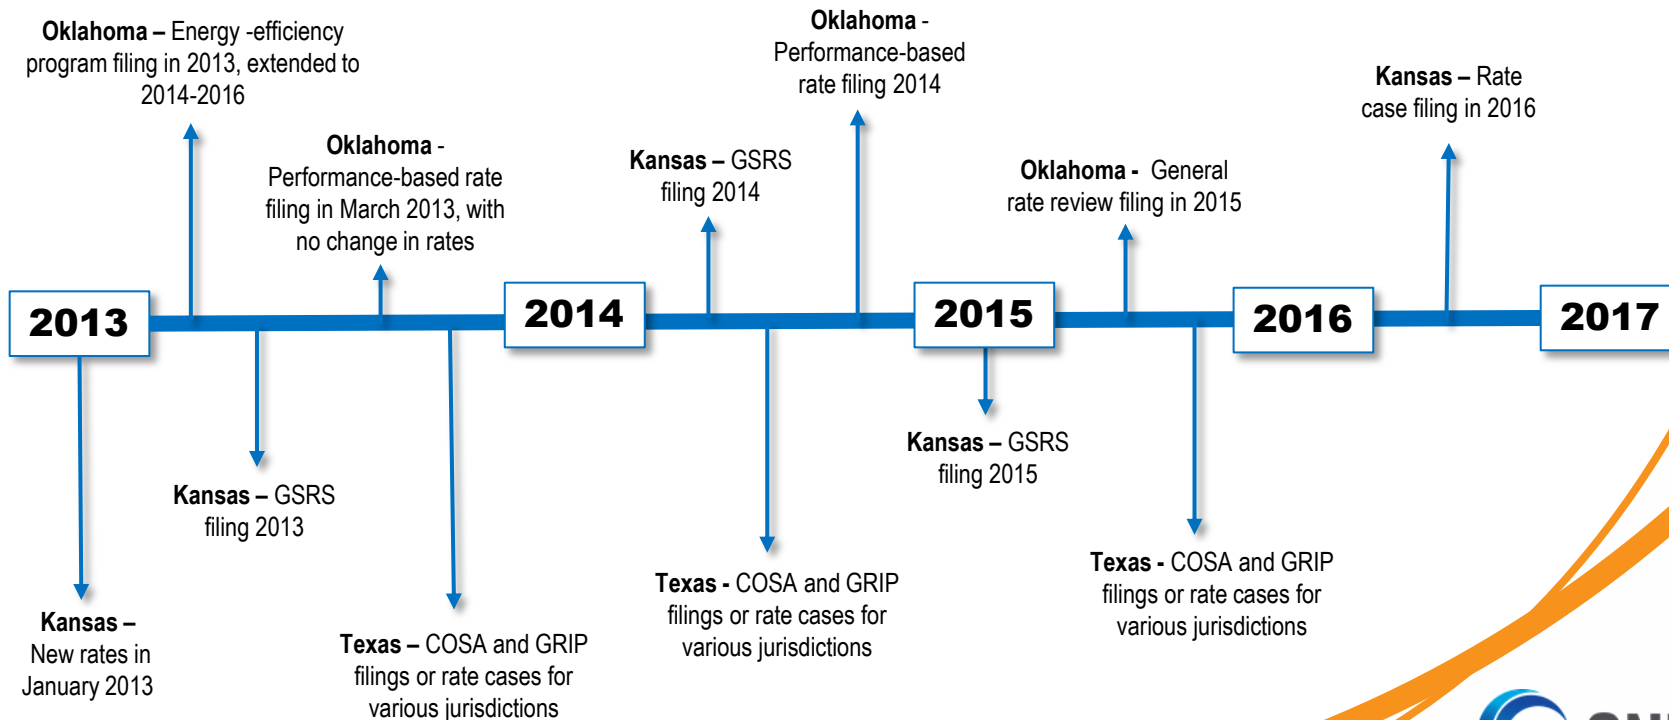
**Oklahoma –** Energy -efficiency program filing in 2013, extended to 2014-2016

**Oklahoma -** Performance-based rate filing in March 2013, with no change in rates

**Kansas –** GSRS filing 2014

**Oklahoma -** Performance-based rate filing 2014

**Oklahoma -** General rate review filing in 2015

**Kansas –** Rate case filing in 2016

2013

2014

2015

2016

2017

**Kansas –** New rates in January 2013

**Kansas –** GSRS filing 2013

**Texas –** COSA and GRIP filings or rate cases for various jurisdictions

**Texas -** COSA and GRIP filings or rate cases for various jurisdictions

**Kansas –** GSRS filing 2015

**Texas -** COSA and GRIP filings or rate cases for various jurisdictions